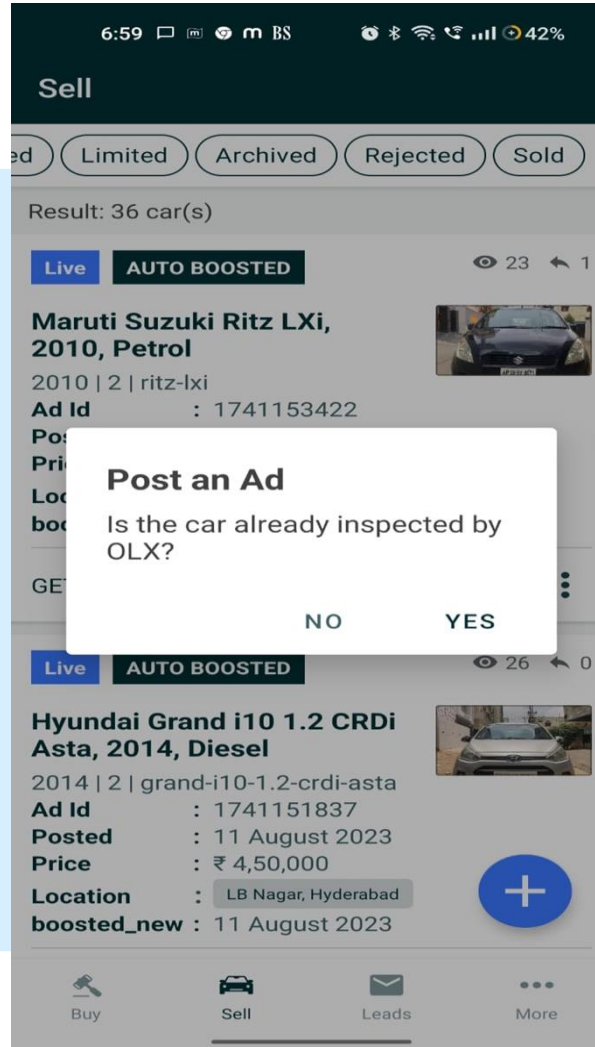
6:59 m BS 42%

Sell

ed Limited Archived Rejected Sold

Result: 36 car(s)

Live AUTO BOOSTED 23 1

Maruti Suzuki Ritz LXi, 2010, Petrol

2010 | 2 | ritz-lxi

Ad Id : 1741153422

Pos

Pri

Loc

boo

GE

Post an Ad

Is the car already inspected by OLX?

NO YES

Live AUTO BOOSTED 26 0

Hyundai Grand i10 1.2 CRDi Asta, 2014, Diesel

2014 | 2 | grand-i10-1.2-crdi-asta

Ad Id : 1741151837

Posted : 11 August 2023

Price : ₹ 4,50,000

Location : LB Nagar, Hyderabad

boosted_new : 11 August 2023

Buy Sell Leads More